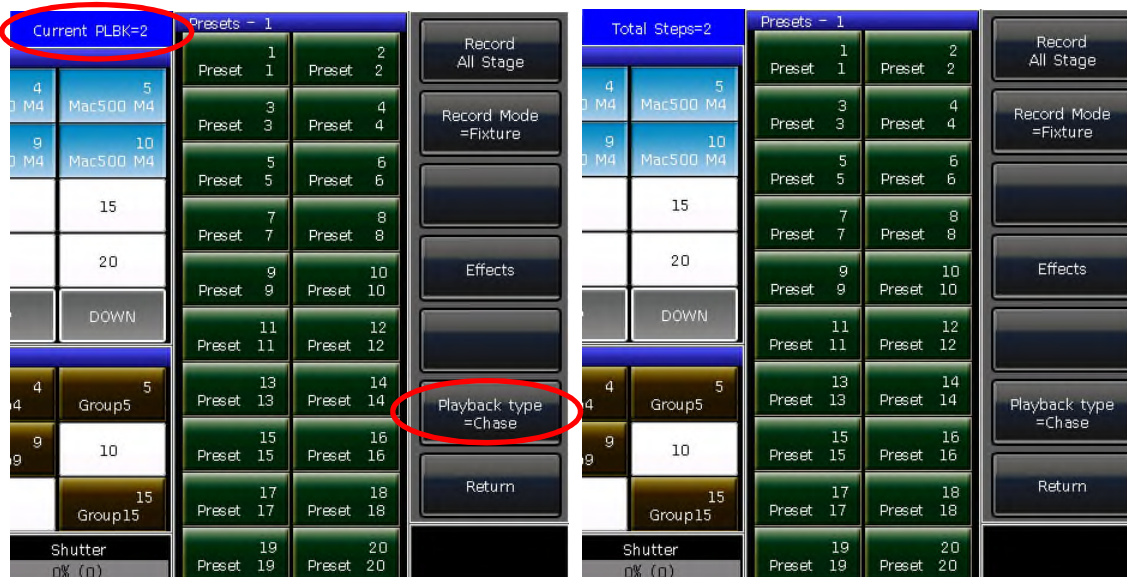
Current PLBK=2

4
M4

5
Mac500 M4

9
M4

10
Mac500 M4

15

20

DOWN

4

5
Group5

9

10

15
Group15

Shutter
0% (0)

Presets - 1

1 Preset 1
2 Preset 2
3 Preset 3
4 Preset 4
5 Preset 5
6 Preset 6
7 Preset 7
8 Preset 8
9 Preset 9
10 Preset 10
11 Preset 11
12 Preset 12
13 Preset 13
14 Preset 14
15 Preset 15
16 Preset 16
17 Preset 17
18 Preset 18
19 Preset 19
20 Preset 20

Record All Stage

Record Mode =Fixture

Effects

Playback type =Chase

Return

Total Steps=2

4
M4

5
Mac500 M4

9
M4

10
Mac500 M4

15

20

DOWN

4

5
Group5

9

10

15
Group15

Shutter
0% (0)

Presets - 1

1 Preset 1
2 Preset 2
3 Preset 3
4 Preset 4
5 Preset 5
6 Preset 6
7 Preset 7
8 Preset 8
9 Preset 9
10 Preset 10
11 Preset 11
12 Preset 12
13 Preset 13
14 Preset 14
15 Preset 15
16 Preset 16
17 Preset 17
18 Preset 18
19 Preset 19
20 Preset 20

Record All Stage

Record Mode =Fixture

Effects

Playback type =Chase

Return